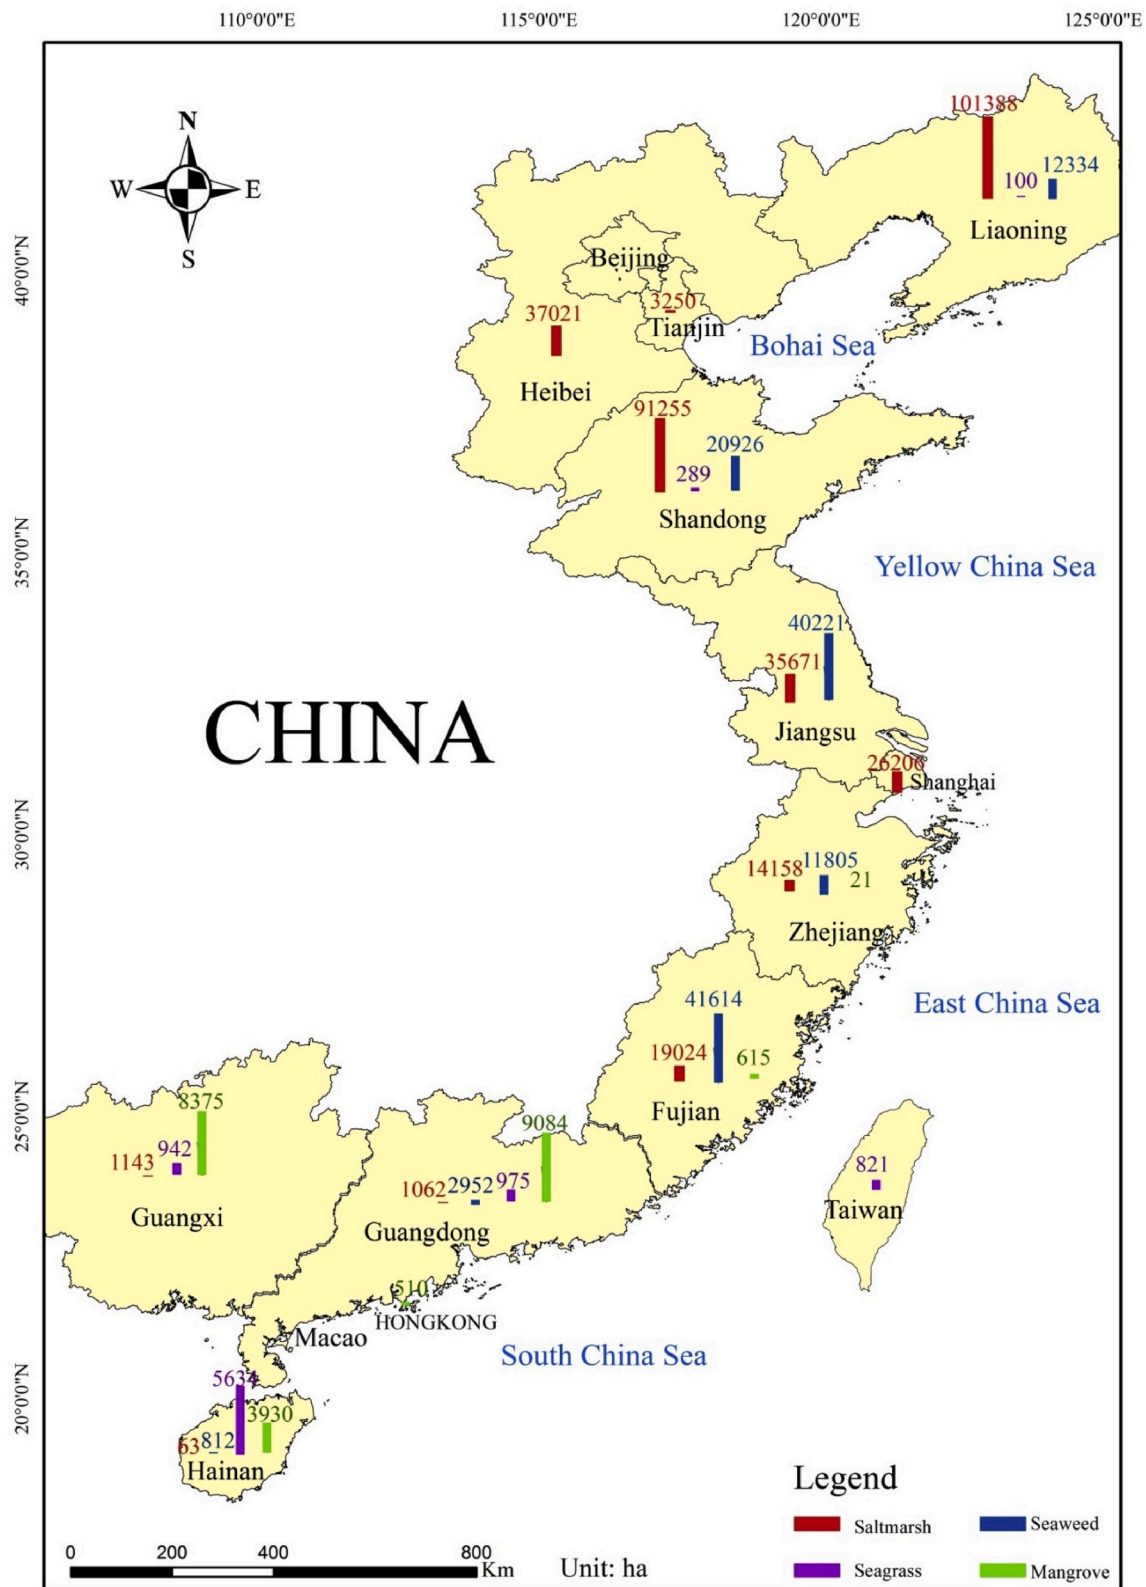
110°0'0"E
115°0'0"E
120°0'0"E
125°0'0"E

N
W
E
S

40°0'0"N
35°0'0"N
30°0'0"N
25°0'0"N
20°0'0"N

101388
100
12334
Liaoning

Beijing
3250
Tianjin
37021
Heibei

Bohai Sea

91255
289
20926
Shandong

Yellow China Sea

40221
35671
Jiangsu

26206
Shanghai

CHINA

14158
11805
21
Zhejiang

East China Sea

41614
19024
615
Fujian

821
Taiwan

8375
1143
942
Guangxi

9084
1062
2952
975
Guangdong

510
HONGKONG
Macao

South China Sea

5634
3930
63
812
Hainan

Legend
Saltmarsh
Seaweed
Seagrass
Mangrove

0
200
400
800
Km
Unit: ha